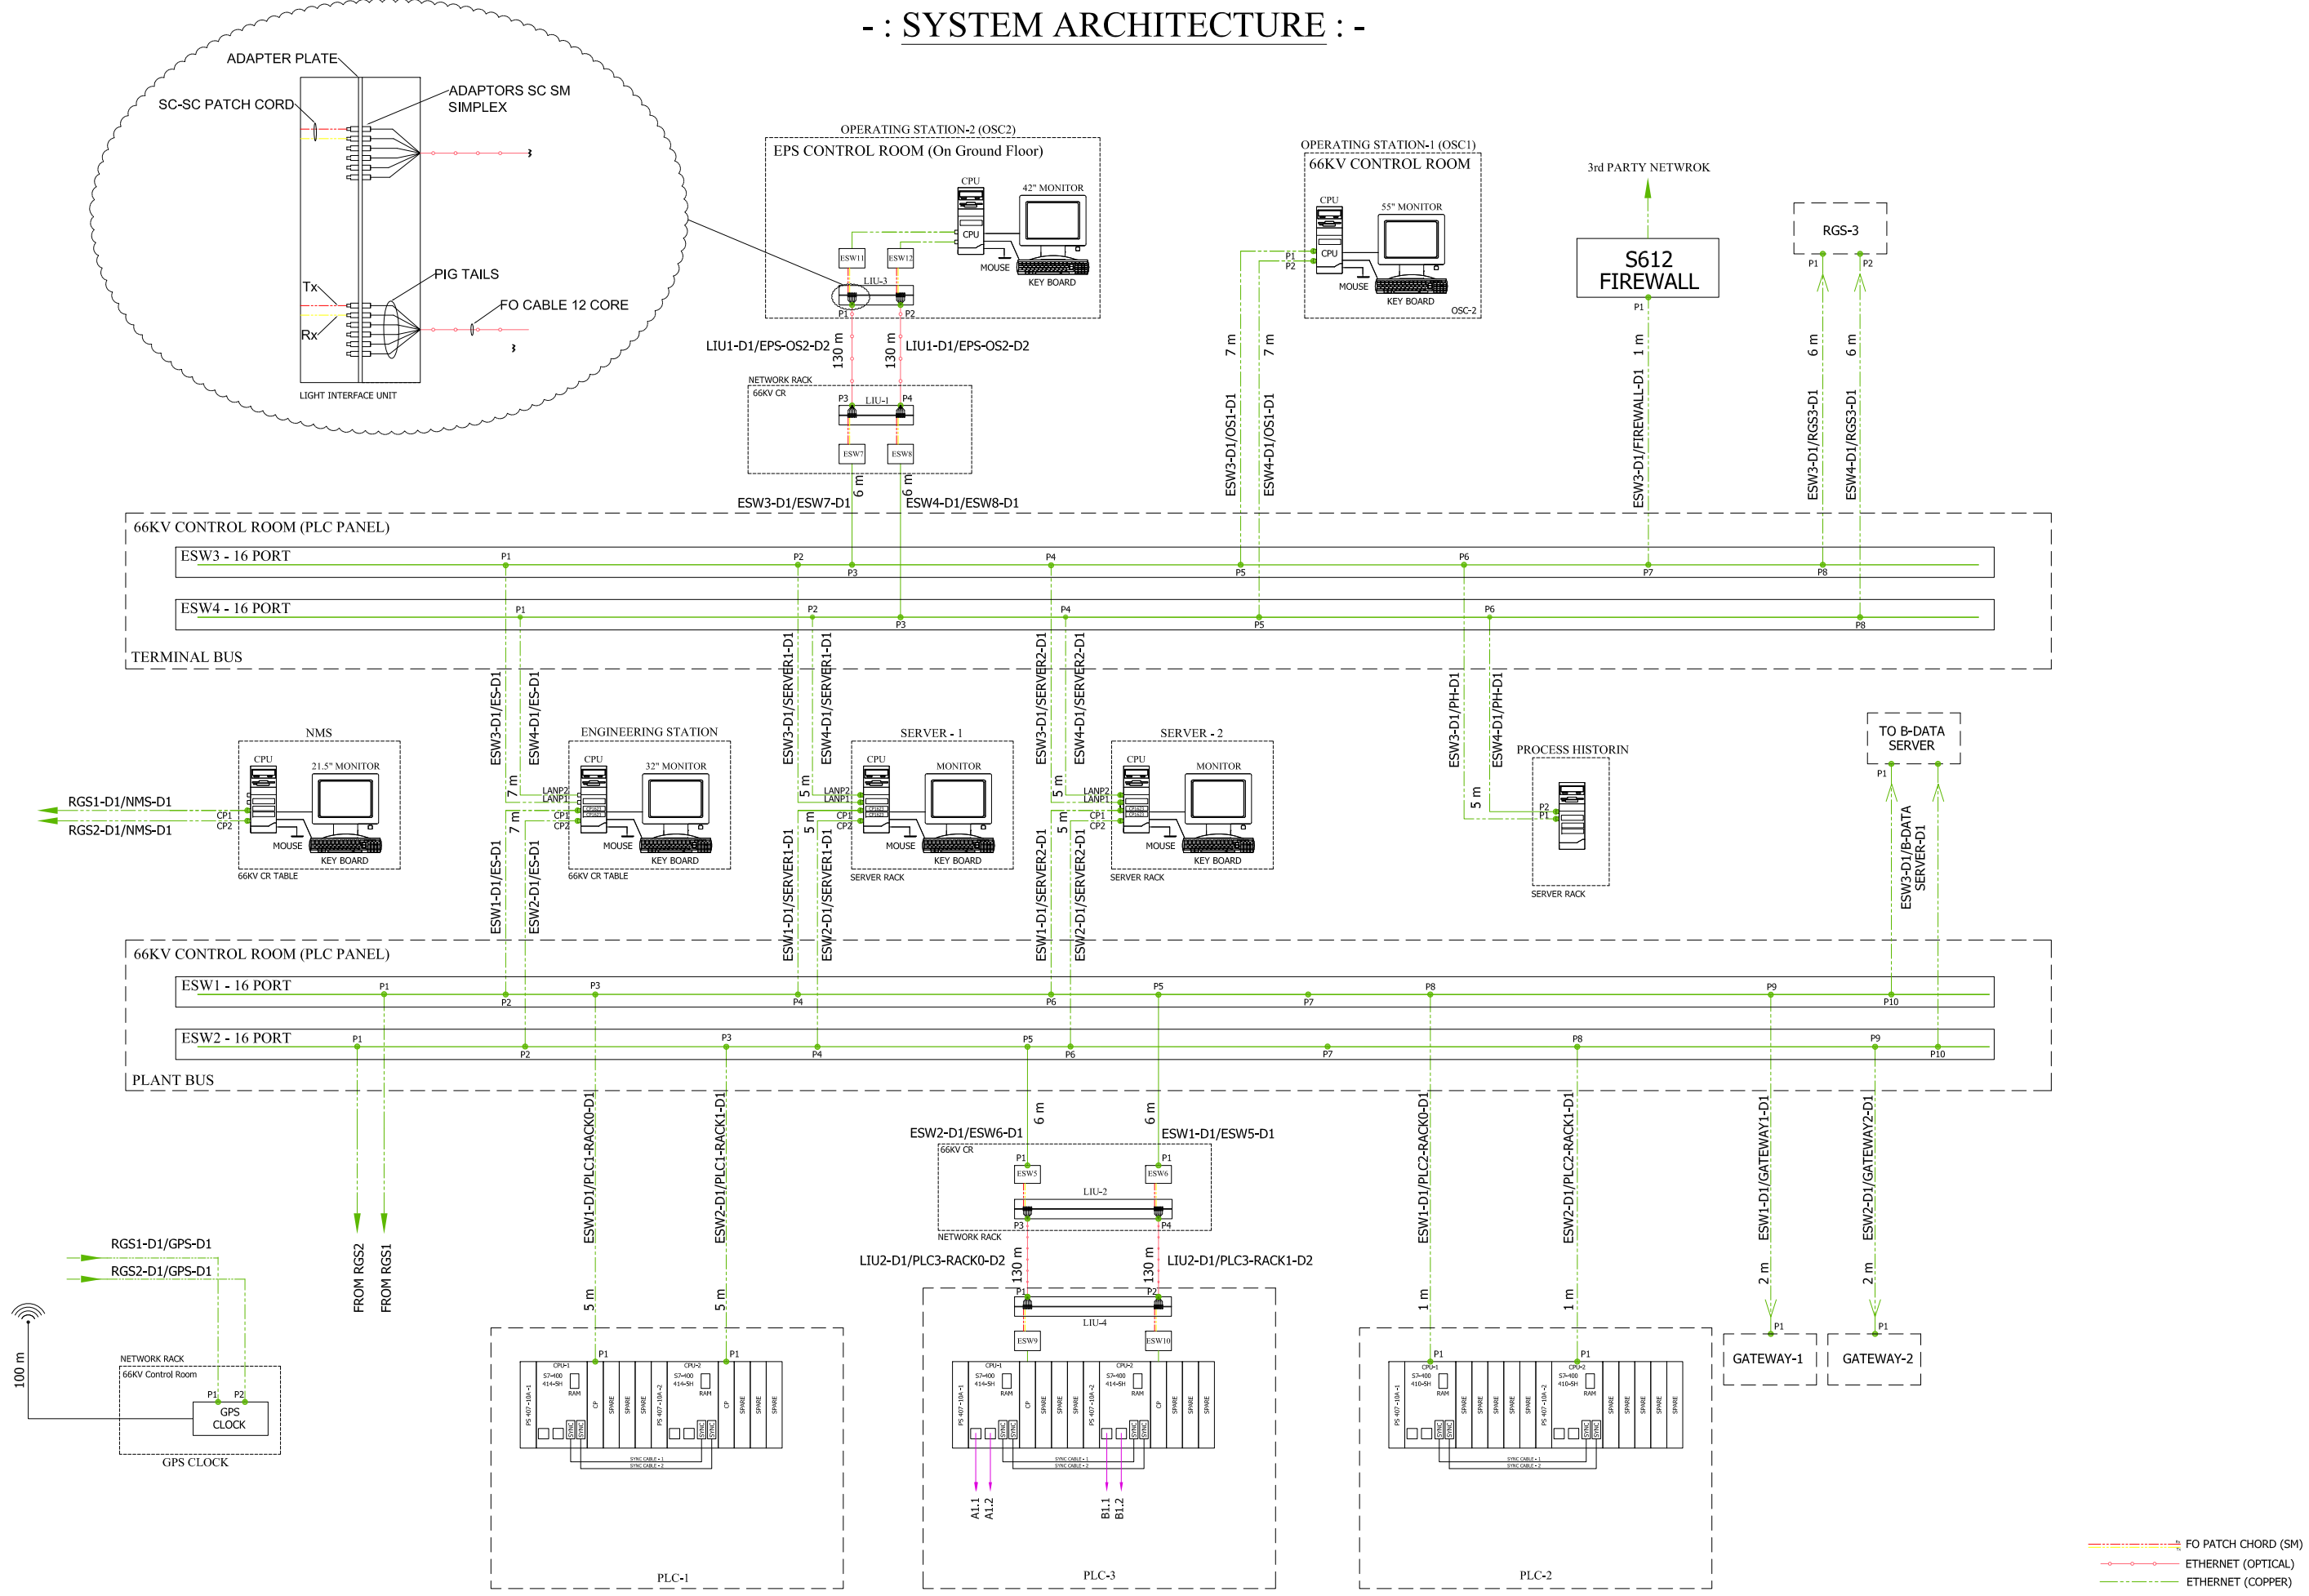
- : SYSTEM ARCHITECTURE : -

ADAPTER PLATE
SC-SC PATCH CORD
ADAPTORS SC SM SIMPLEX
PIG TAILS
Tx
Rx
FO CABLE 12 CORE
LIGHT INTERFACE UNIT

OPERATING STATION-2 (OSC2)
EPS CONTROL ROOM (On Ground Floor)
CPU
42" MONITOR
CPU
MOUSE
KEY BOARD
ESW11
ESW12
LIU-3
P1
P2
LIU1-D1/EPS-OS2-D2
130 m
130 m
LIU1-D1/EPS-OS2-D2

NETWORK RACK
66KV CR
P3
LIU-1
P4
ESW7
ESW8
6 m
6 m
ESW3-D1/ESW7-D1
ESW4-D1/ESW8-D1

OPERATING STATION-1 (OSC1)
66KV CONTROL ROOM
CPU
55" MONITOR
CPU
P1
P2
MOUSE
KEY BOARD
OSC-2
7 m
7 m
ESW3-D1/OS1-D1
ESW4-D1/OS1-D1

3rd PARTY NETWROK
S612 FIREWALL
P1
1 m
ESW3-D1/FIREWALL-D1

RGS-3
P1
P2
6 m
6 m
ESW3-D1/RGS3-D1
ESW4-D1/RGS3-D1

66KV CONTROL ROOM (PLC PANEL)
ESW3 - 16 PORT
P1 P2 P3 P4 P5 P6 P7 P8
ESW4 - 16 PORT
P1 P2 P3 P4 P5 P6 P8
TERMINAL BUS

NMS
CPU
21.5" MONITOR
CP1
CP2
MOUSE
KEY BOARD
66KV CR TABLE
RGS1-D1/NMS-D1
RGS2-D1/NMS-D1

ESW3-D1/ES-D1
ESW4-D1/ES-D1
7 m
7 m
ESW1-D1/ES-D1
ESW2-D1/ES-D1
ENGINEERING STATION
CPU
32" MONITOR
LANP2
LANP1
CP1
CP2
MOUSE
KEY BOARD
66KV CR TABLE

ESW3-D1/SERVER1-D1
ESW4-D1/SERVER1-D1
5 m
5 m
ESW1-D1/SERVER1-D1
ESW2-D1/SERVER1-D1
SERVER - 1
CPU
MONITOR
LANP2
LANP1
CP1
CP2
MOUSE
KEY BOARD
SERVER RACK

ESW3-D1/SERVER2-D1
ESW4-D1/SERVER2-D1
5 m
5 m
ESW1-D1/SERVER2-D1
ESW2-D1/SERVER2-D1
SERVER - 2
CPU
MONITOR
LANP2
LANP1
CP1
CP2
MOUSE
KEY BOARD
SERVER RACK

ESW3-D1/PH-D1
ESW4-D1/PH-D1
5 m
PROCESS HISTORIN
P2
P1
SERVER RACK

TO B-DATA SERVER
P1
ESW3-D1/B-DATA SERVER-D1

66KV CONTROL ROOM (PLC PANEL)
ESW1 - 16 PORT
P1 P2 P3 P4 P6 P5 P7 P8 P9 P10
ESW2 - 16 PORT
P1 P2 P3 P4 P5 P6 P7 P8 P9 P10
PLANT BUS

FROM RGS2
FROM RGS1

ESW1-D1/PLC1-RACK0-D1
ESW2-D1/PLC1-RACK1-D1
5 m
5 m
P1
P1
PLC-1

6 m
6 m
ESW2-D1/ESW6-D1
ESW1-D1/ESW5-D1
66KV CR
P1
P1
ESW5
ESW6
LIU-2
P3
P4
NETWORK RACK
LIU2-D1/PLC3-RACK0-D2
130 m
130 m
LIU2-D1/PLC3-RACK1-D2
P1
P2
LIU-4
ESW9
ESW10
A1.1
A1.2
B1.1
B1.2
PLC-3

ESW1-D1/PLC2-RACK0-D1
ESW2-D1/PLC2-RACK1-D1
1 m
1 m
P1
P1
PLC-2

ESW1-D1/GATEWAY1-D1
ESW2-D1/GATEWAY2-D1
2 m
2 m
P1
P1
GATEWAY-1
GATEWAY-2

RGS1-D1/GPS-D1
RGS2-D1/GPS-D1
100 m
NETWORK RACK
66KV Control Room
P1
P2
GPS CLOCK
GPS CLOCK

FO PATCH CHORD (SM)
ETHERNET (OPTICAL)
ETHERNET (COPPER)